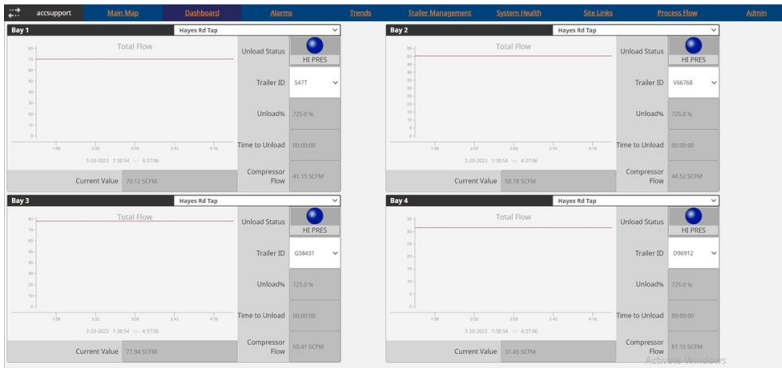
accsupport | Main Map | Dashboard | Alarms | Trends | Trailer Management | System Health | Site Links | Process Flow | Admin

Bay 1
Hayes Rd Tap
Total Flow
3-20-2023 1:38:54 — 4:37:06
Current Value 78.12 SCFM
Unload Status
HI PRES
Trailer ID 5477
Unload% 725.0 %
Time to Unload 00:00:00
Compressor Flow 41.15 SCFM

Bay 2
Hayes Rd Tap
Total Flow
3-20-2023 1:38:54 — 4:37:06
Current Value 50.18 SCFM
Unload Status
HI PRES
Trailer ID V66768
Unload% 725.0 %
Time to Unload 00:00:00
Compressor Flow 44.52 SCFM

Bay 3
Hayes Rd Tap
Total Flow
3-20-2023 1:38:54 — 4:37:06
Current Value 77.94 SCFM
Unload Status
HI PRES
Trailer ID G58431
Unload% 725.0 %
Time to Unload 00:00:00
Compressor Flow 50.41 SCFM

Bay 4
Hayes Rd Tap
Total Flow
3-20-2023 1:38:54 — 4:37:06
Current Value 31.45 SCFM
Unload Status
HI PRES
Trailer ID D96912
Unload% 725.0 %
Time to Unload 00:00:00
Compressor Flow 81.15 SCFM

Activate Windows